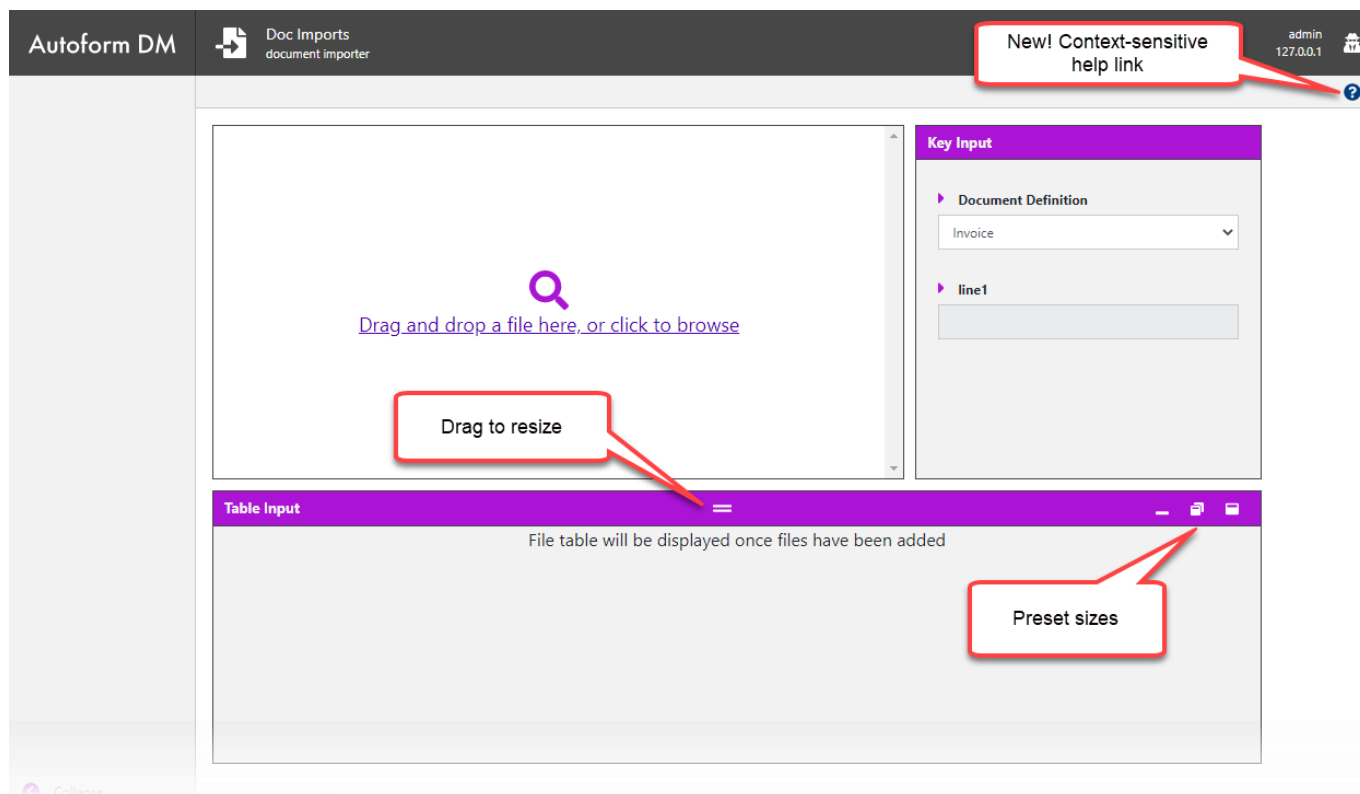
Autoform DM

Doc Imports
document importer

New! Context-sensitive help link

admin
127.0.0.1

Drag and drop a file here, or click to browse

Key Input

Document Definition

Invoice

line1

Drag to resize

Table Input

File table will be displayed once files have been added

Preset sizes

Collapse